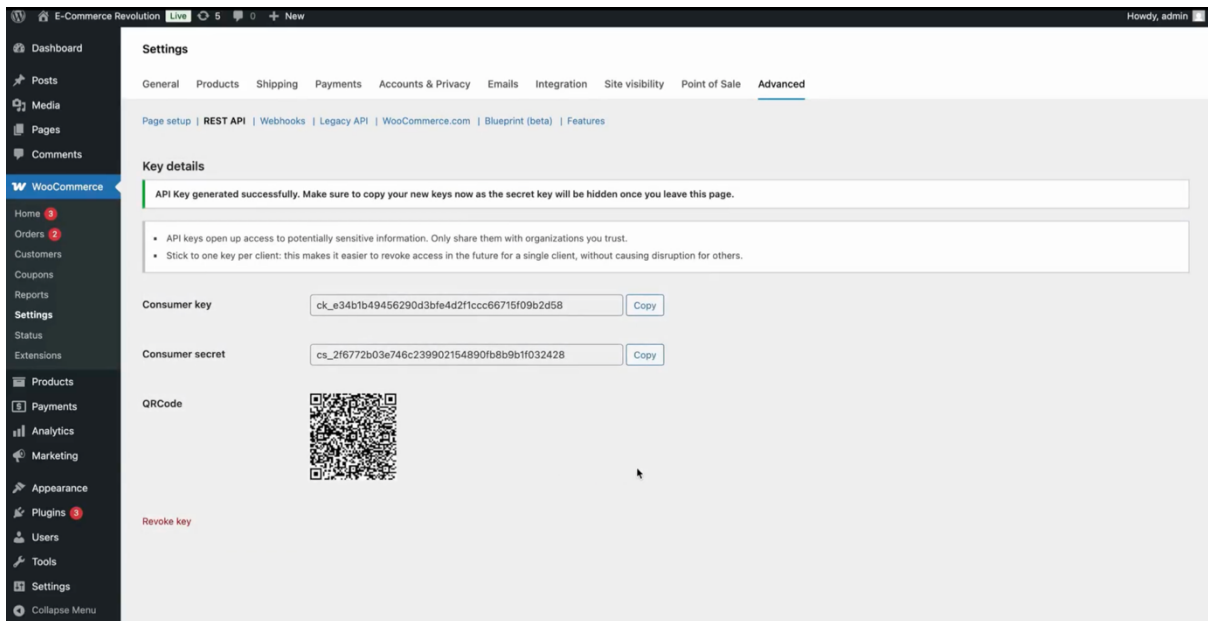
E-Commerce Revolution Live 5 0 + New Howdy, admin

Dashboard
Posts
Media
Pages
Comments
WooCommerce
Home 3
Orders 2
Customers
Coupons
Reports
Settings
Status
Extensions
Products
Payments
Analytics
Marketing
Appearance
Plugins 3
Users
Tools
Settings
Collapse Menu

Settings

General Products Shipping Payments Accounts & Privacy Emails Integration Site visibility Point of Sale Advanced

Page setup | REST API | Webhooks | Legacy API | WooCommerce.com | Blueprint (beta) | Features

Key details

API Key generated successfully. Make sure to copy your new keys now as the secret key will be hidden once you leave this page.

• API keys open up access to potentially sensitive information. Only share them with organizations you trust.
• Stick to one key per client: this makes it easier to revoke access in the future for a single client, without causing disruption for others.

Consumer key ck_e34b1b49456290d3bfe4d2f1ccc66715f09b2d58 Copy

Consumer secret cs_2f6772b03e746c239902154890fb8b9b1f032428 Copy

QRCode

Revoke key